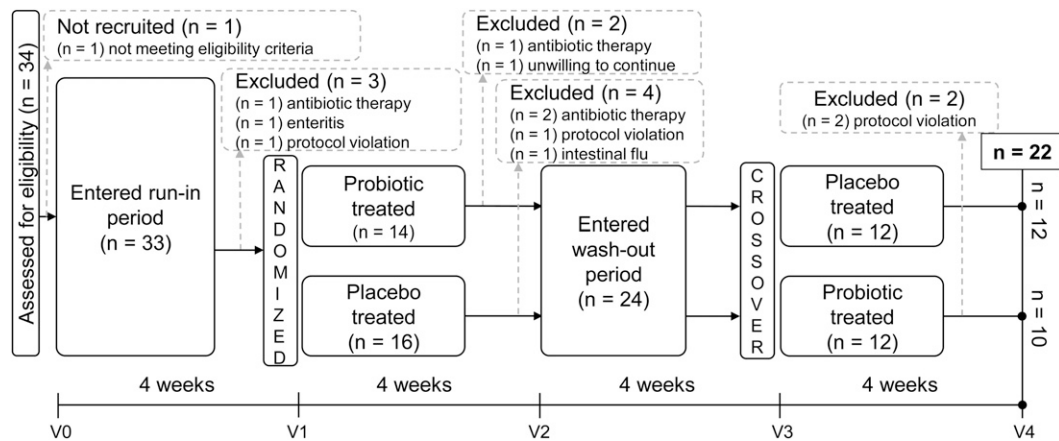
Assessed for eligibility (n = 34)

Not recruited (n = 1)
(n = 1) not meeting eligibility criteria

Entered run-in period
(n = 33)

Excluded (n = 3)
(n = 1) antibiotic therapy
(n = 1) enteritis
(n = 1) protocol violation

RANDOMIZED

Probiotic treated
(n = 14)

Placebo treated
(n = 16)

Excluded (n = 2)
(n = 1) antibiotic therapy
(n = 1) unwilling to continue

Excluded (n = 4)
(n = 2) antibiotic therapy
(n = 1) protocol violation
(n = 1) intestinal flu

Entered wash-out period
(n = 24)

CROSSOVER

Placebo treated
(n = 12)

Probiotic treated
(n = 12)

Excluded (n = 2)
(n = 2) protocol violation

n = 22

n = 12

n = 10

4 weeks

4 weeks

4 weeks

4 weeks

V0

V1

V2

V3

V4